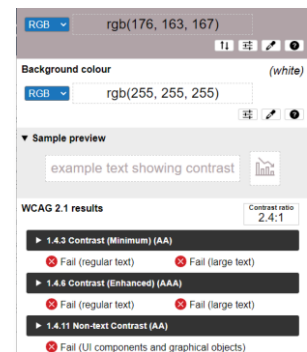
RGB rgb(176, 163, 167)

Background colour (white)

RGB rgb(255, 255, 255)

▼ Sample preview

example text showing contrast

WCAG 2.1 results

Contrast ratio
2.4:1

▶ 1.4.3 Contrast (Minimum) (AA)

Fail (regular text) Fail (large text)

▶ 1.4.6 Contrast (Enhanced) (AAA)

Fail (regular text) Fail (large text)

▶ 1.4.11 Non-text Contrast (AA)

Fail (UI components and graphical objects)